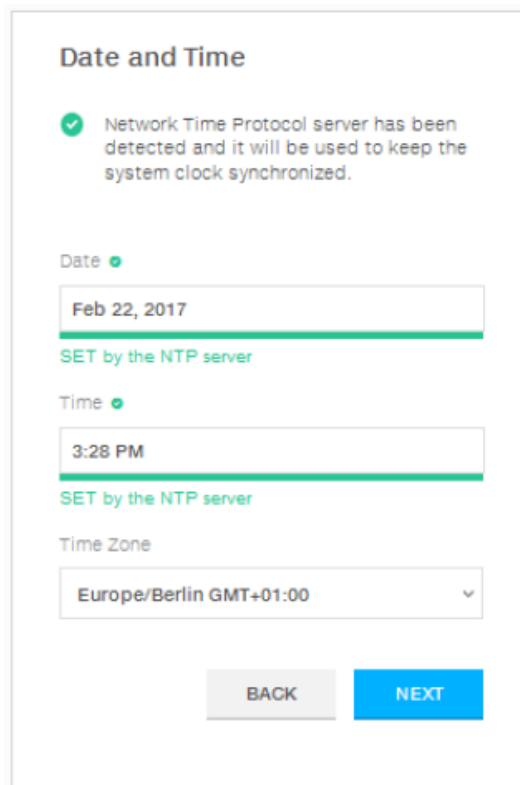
Date and Time

Network Time Protocol server has been detected and it will be used to keep the system clock synchronized.

Date

Feb 22, 2017

SET by the NTP server

Time

3:28 PM

SET by the NTP server

Time Zone

Europe/Berlin GMT+01:00

BACK

NEXT